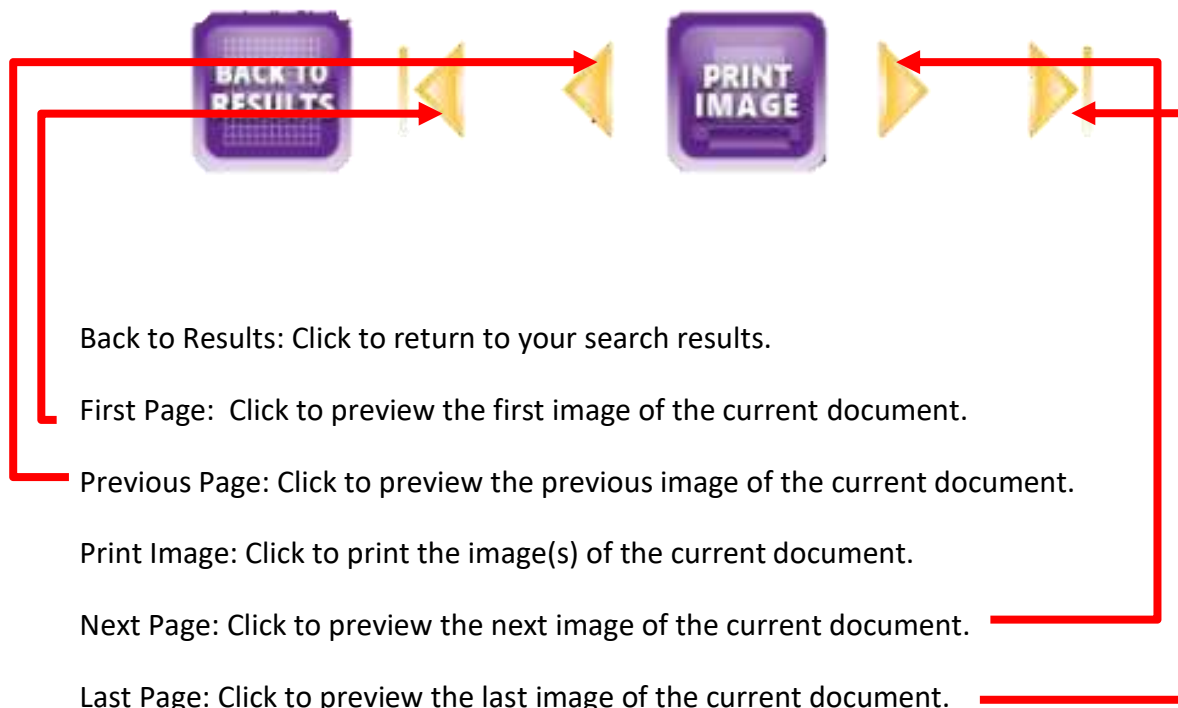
BACK TO RESULTS

PRINT IMAGE

Back to Results: Click to return to your search results.

First Page: Click to preview the first image of the current document.

Previous Page: Click to preview the previous image of the current document.

Print Image: Click to print the image(s) of the current document.

Next Page: Click to preview the next image of the current document.

Last Page: Click to preview the last image of the current document.